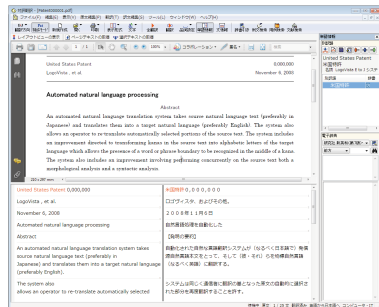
United States Patent 0,000,000
LogoVista, et al. November 6, 2000

Automated natural language processing

Abstract

An automated natural language translation system takes source natural language text (preferably in Japanese) and translates them into a target natural language (preferably English). The system also allows an operator to re-translate automatically selected portions of the source text. The system includes an improvement directed to transforming kanas in the source text into alphabetic letters of the target language which allows the presence of a word or phrase boundary to be recognized in the middle of a kana. The system also includes an improvement involving performing concurrently on the source text both a morphological analysis and a syntactic analysis.

| United States Patent 0,000,000 | 米国特許 0,000,000 |
|---|---|
| LogoVista, et al. | ロゴヴィスタ、およびその他。 |
| November 6, 2000 | 2000年11月6日 |
| Automated natural language processing | 自然言語処理を自動化した |
| Abstract | [抽象の要約] |
| An automated natural language translation system takes source natural language text (preferably in Japanese) and translates them into a target natural language (preferably English). | 自動化された自然な言語翻訳システムが（なるべく日本語で）発信源自然言語本文をとって、そして（望・それ）を目標自然言語（なるべく英語）に翻訳する。 |
| The system also allows an operator to re-translate automatically selected | システムは同じく直接選択で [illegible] |